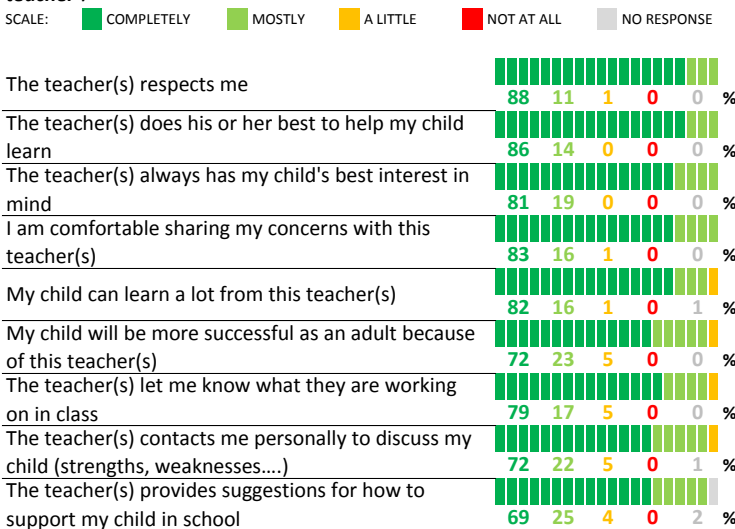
teacher:

SCALE: COMPLETELY MOSTLY A LITTLE NOT AT ALL NO RESPONSE

| Statement | Completely | Mostly | A little | Not at all | No response | |
|---|---|---|---|---|---|---|
| The teacher(s) respects me | 88 | 11 | 1 | 0 | 0 | % |
| The teacher(s) does his or her best to help my child learn | 86 | 14 | 0 | 0 | 0 | % |
| The teacher(s) always has my child's best interest in mind | 81 | 19 | 0 | 0 | 0 | % |
| I am comfortable sharing my concerns with this teacher(s) | 83 | 16 | 1 | 0 | 0 | % |
| My child can learn a lot from this teacher(s) | 82 | 16 | 1 | 0 | 1 | % |
| My child will be more successful as an adult because of this teacher(s) | 72 | 23 | 5 | 0 | 0 | % |
| The teacher(s) let me know what they are working on in class | 79 | 17 | 5 | 0 | 0 | % |
| The teacher(s) contacts me personally to discuss my child (strengths, weaknesses….) | 72 | 22 | 5 | 0 | 1 | % |
| The teacher(s) provides suggestions for how to support my child in school | 69 | 25 | 4 | 0 | 2 | % |